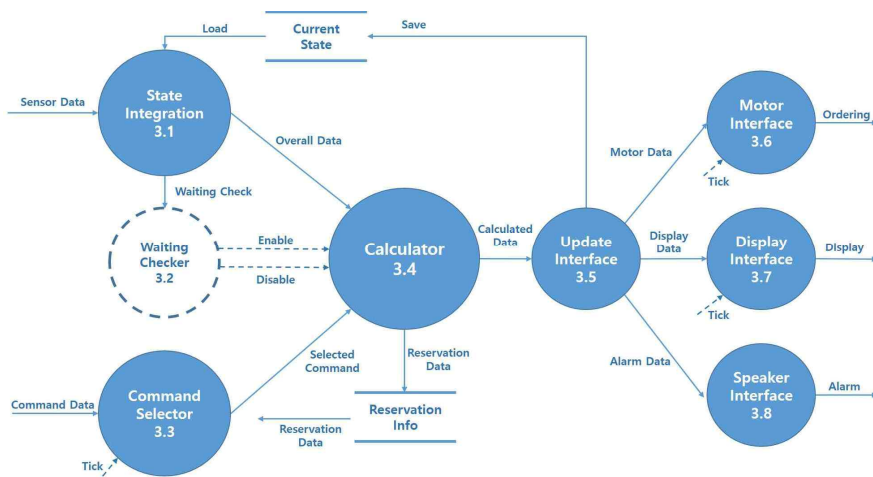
Load

Current State

Save

Sensor Data

State Integration 3.1

Overall Data

Waiting Check

Waiting Checker 3.2

Enable

Disable

Calculator 3.4

Calculated Data

Update Interface 3.5

Motor Data

Tick

Motor Interface 3.6

Ordering

Display Data

Display Interface 3.7

Display

Tick

Alarm Data

Speaker Interface 3.8

Alarm

Command Data

Command Selector 3.3

Tick

Selected Command

Reservation Data

Reservation Info

Reservation Data